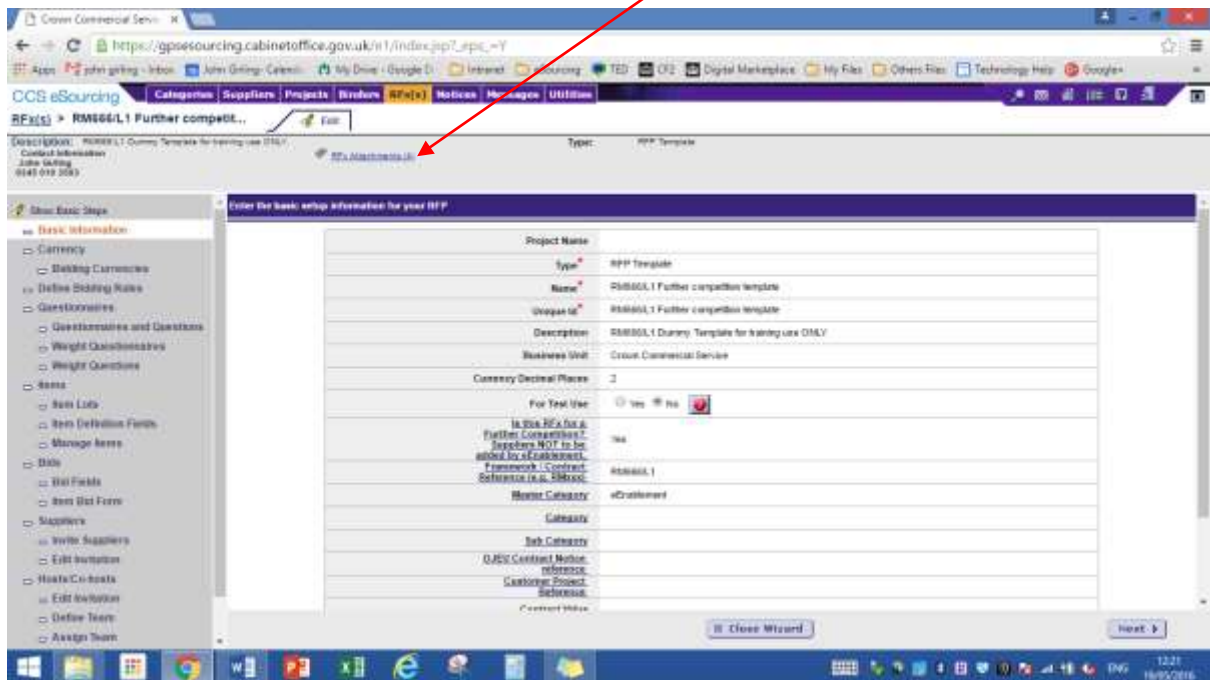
Crown Commercial Servi ×

https://gpsesourcing.cabinetoffice.gov.uk/sr1/index.jsp?_epc_=Y

Apps john girling - Inbox John Girling- Calend My Drive - Google D Intranet eSourcing TED CF2 Digital Marketplace My Files Others Files Technology Help Google+

CCS eSourcing Categories Suppliers Projects Binders RFx(s) Notices Messages Utilities

RFx(s) > RM666/L1 Further competit... Edit

Description: RM666/L1 Dummy Template for training use ONLY
Contact Information
John Girling
0345 010 3503

RFx Attachments (0)

Type: RFP Template

Show Basic Steps
Basic Information
Currency
Bidding Currencies
Define Bidding Rules
Questionnaires
Questionnaires and Questions
Weight Questionnaires
Weight Questions
Items
Item Lots
Item Definition Fields
Manage Items
Bids
Bid Fields
Item Bid Form
Suppliers
Invite Suppliers
Edit Invitation
Hosts/Co-hosts
Edit Invitation
Define Team
Assign Team

Enter the basic setup information for your RFP

| Project Name | |
|---|---|
| Type* | RFP Template |
| Name* | RM666/L1 Further competition template |
| Unique Id* | RM666/L1 Further competition template |
| Description | RM666/L1 Dummy Template for training use ONLY |
| Business Unit | Crown Commercial Service |
| Currency Decimal Places | 2 |
| For Test Use | Yes No |
| Is this RFx for a Further Competition? Suppliers NOT to be added by eEnablement. | Yes |
| Framework / Contract Reference (e.g. RMxxx) | RM666/L1 |
| Master Category | eEnablement |
| Category | |
| Sub Category | |
| OJEU Contract Notice reference | |
| Customer Project Reference | |
| Contract Value | |

Close Wizard

Next

ENG 12:21 19/05/2016